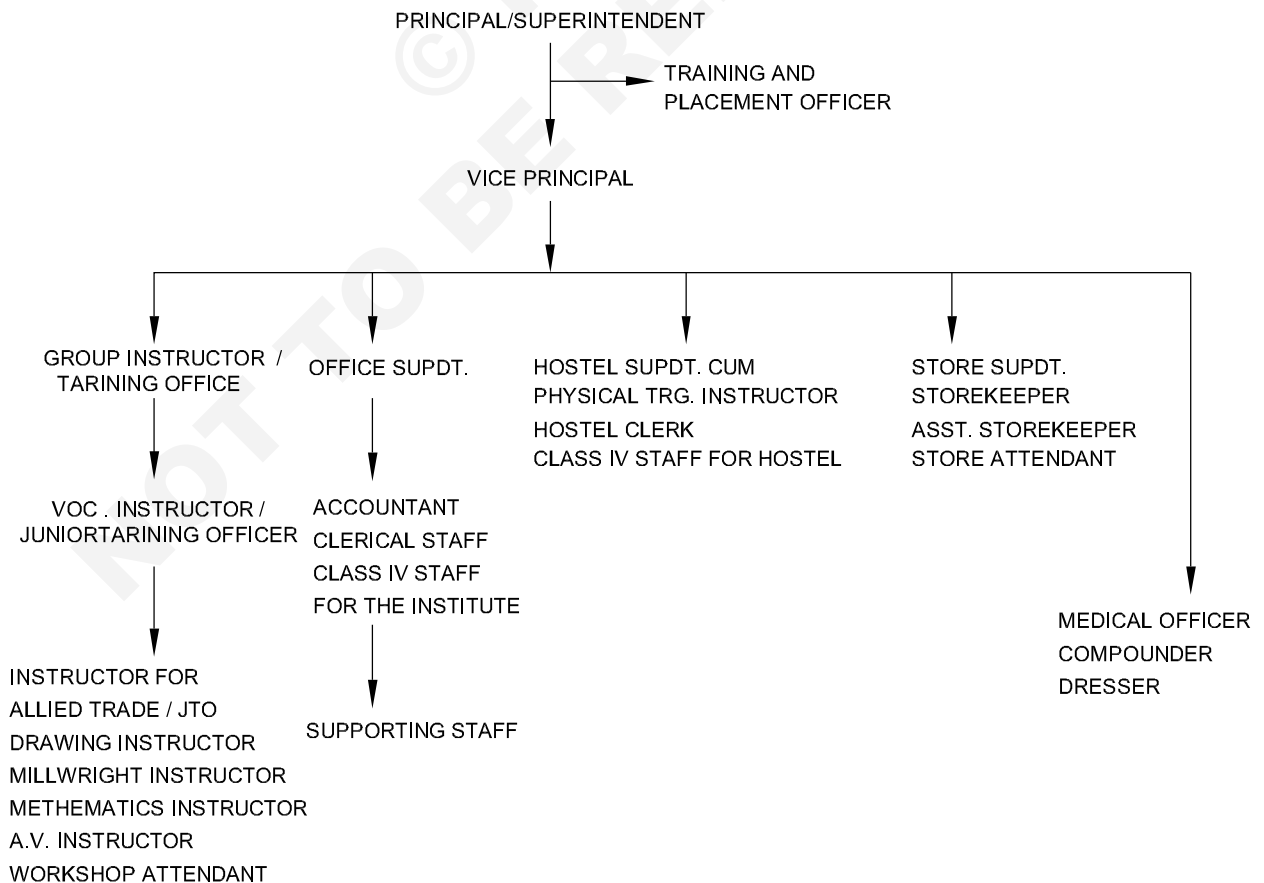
PRINCIPAL/SUPERINTENDENT

TRAINING AND PLACEMENT OFFICER

VICE PRINCIPAL

GROUP INSTRUCTOR / TARINING OFFICE

VOC . INSTRUCTOR / JUNIORTARINING OFFICER

INSTRUCTOR FOR
ALLIED TRADE / JTO
DRAWING INSTRUCTOR
MILLWRIGHT INSTRUCTOR
METHEMATICS INSTRUCTOR
A.V. INSTRUCTOR
WORKSHOP ATTENDANT

OFFICE SUPDT.

ACCOUNTANT
CLERICAL STAFF
CLASS IV STAFF
FOR THE INSTITUTE

SUPPORTING STAFF

HOSTEL SUPDT. CUM
PHYSICAL TRG. INSTRUCTOR
HOSTEL CLERK
CLASS IV STAFF FOR HOSTEL

STORE SUPDT.
STOREKEEPER
ASST. STOREKEEPER
STORE ATTENDANT

MEDICAL OFFICER
COMPOUNDER
DRESSER

© NOT TO BE RE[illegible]